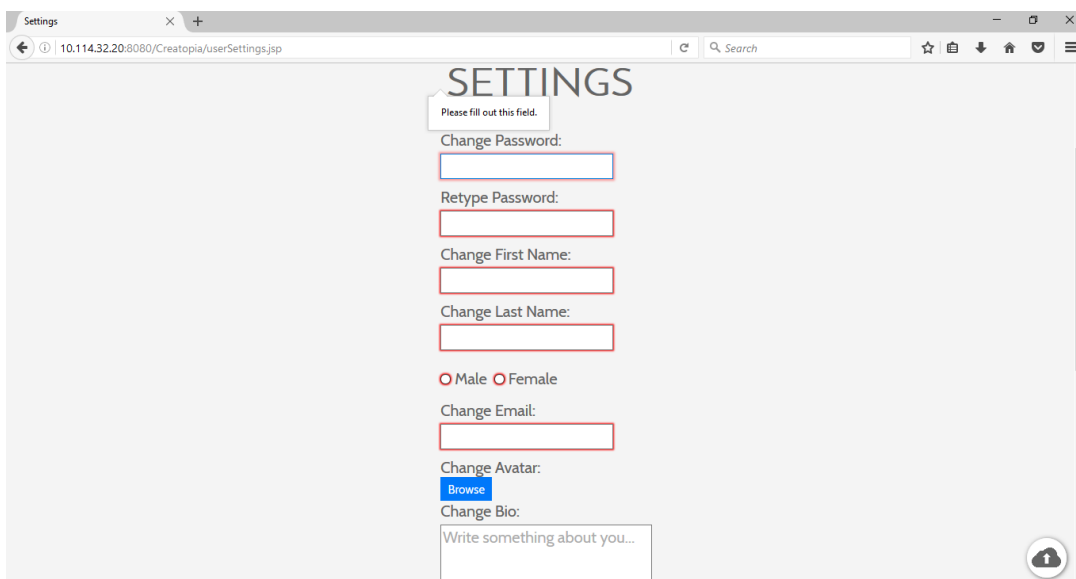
Settings

10.114.32.20:8080/Creatopia/userSettings.jsp

Search

SETTINGS

Please fill out this field.

Change Password:

Retype Password:

Change First Name:

Change Last Name:

Male Female

Change Email:

Change Avatar:

Browse

Change Bio:

Write something about you...